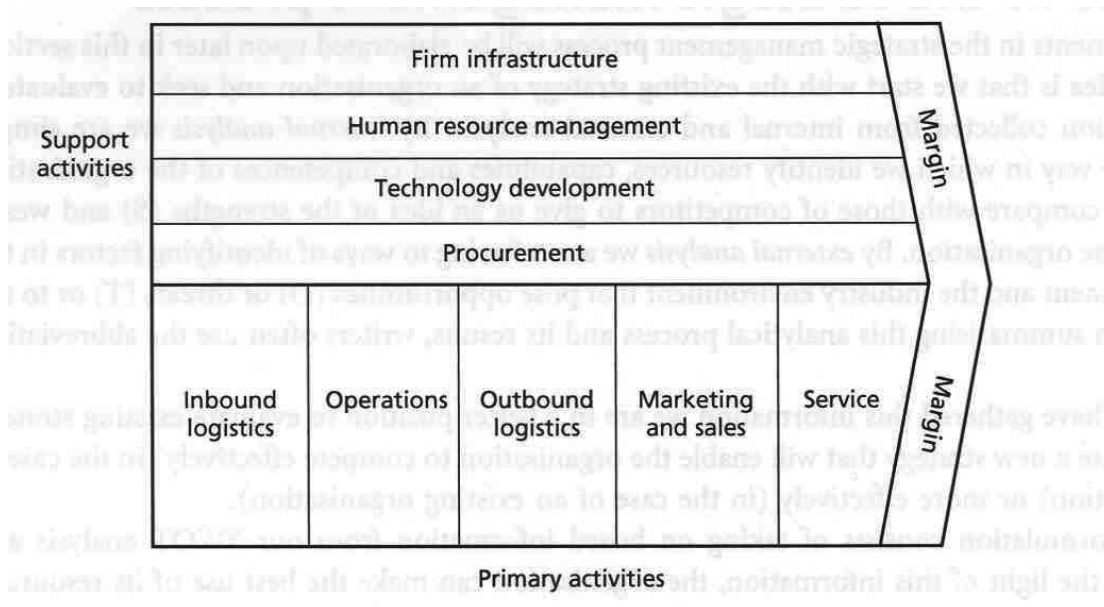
Firm infrastructure

Human resource management

Support activities

Technology development

Procurement

Margin

Inbound logistics

Operations

Outbound logistics

Marketing and sales

Service

Margin

Primary activities